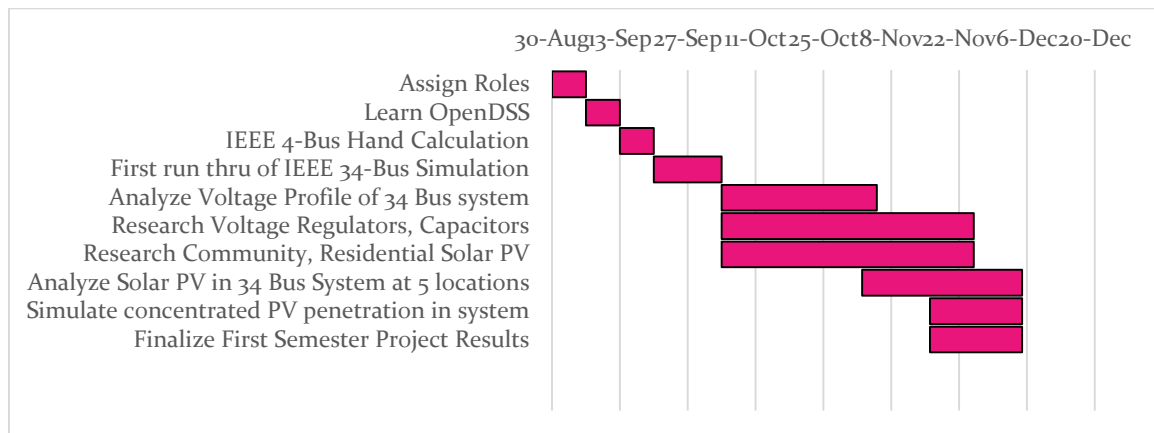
30-Aug13-Sep27-Sep11-Oct25-Oct8-Nov22-Nov6-Dec20-Dec

Assign Roles
Learn OpenDSS
IEEE 4-Bus Hand Calculation
First run thru of IEEE 34-Bus Simulation
Analyze Voltage Profile of 34 Bus system
Research Voltage Regulators, Capacitors
Research Community, Residential Solar PV
Analyze Solar PV in 34 Bus System at 5 locations
Simulate concentrated PV penetration in system
Finalize First Semester Project Results